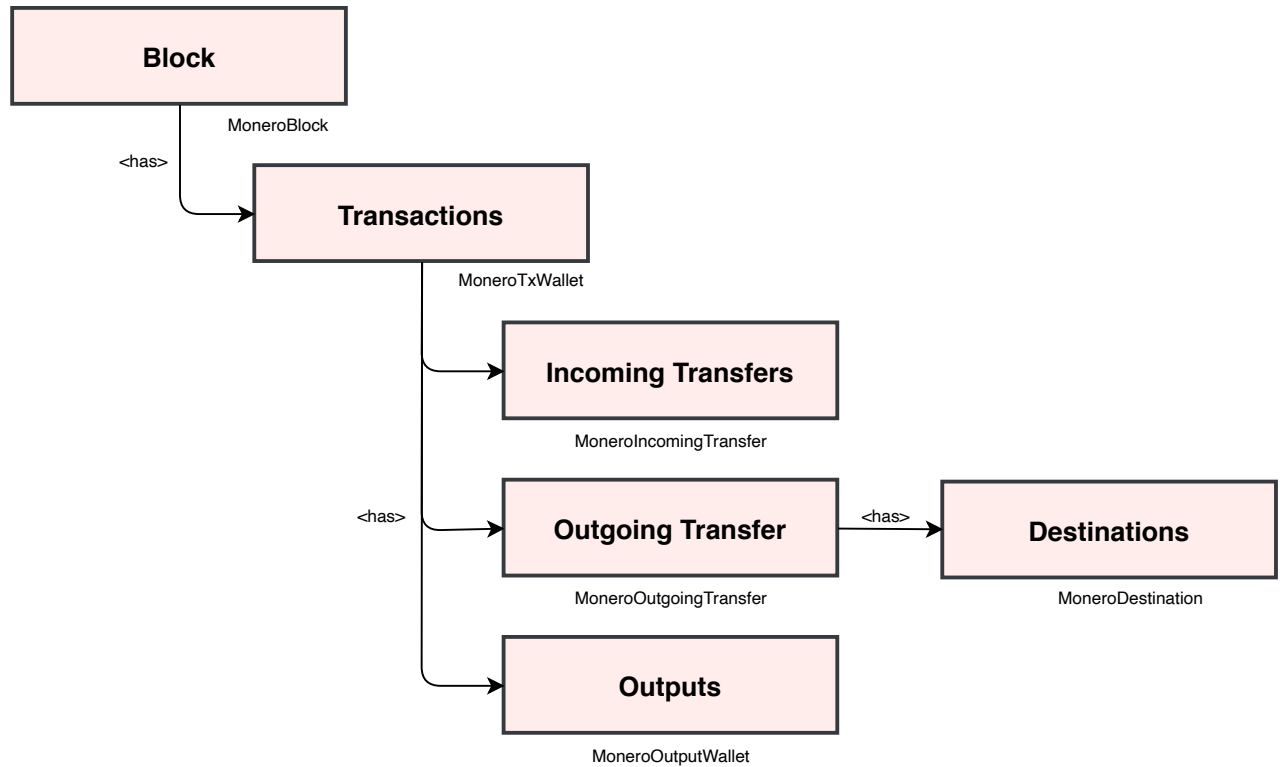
Block

MoneroBlock

<has>

Transactions

MoneroTxWallet

Incoming Transfers

MoneroIncomingTransfer

<has>

Outgoing Transfer

<has>

Destinations

MoneroOutgoingTransfer

MoneroDestination

Outputs

MoneroOutputWallet